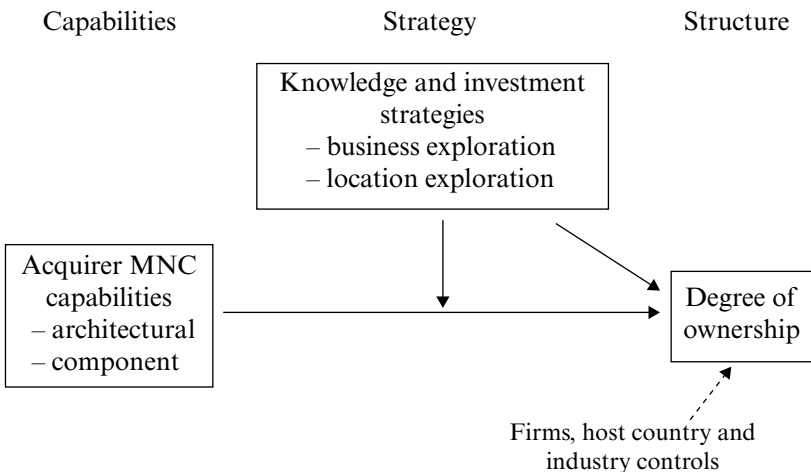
Capabilities

Strategy

Structure

Knowledge and investment strategies
– business exploration
– location exploration

Acquirer MNC capabilities
– architectural
– component

Degree of ownership

Firms, host country and industry controls